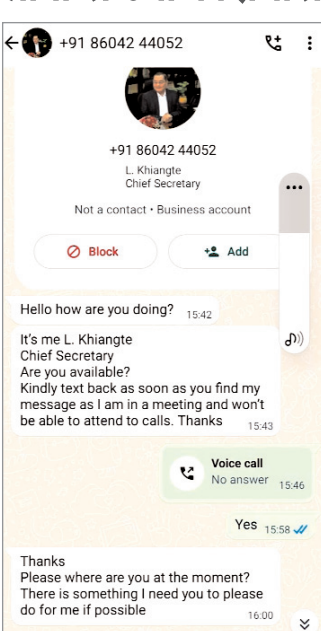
+91 86042 44052

+91 86042 44052
L. Khiangte
Chief Secretary

Not a contact • Business account

Block

Add

Hello how are you doing? 15:42

It's me L. Khiangte
Chief Secretary
Are you available?
Kindly text back as soon as you find my message as I am in a meeting and won't be able to attend to calls. Thanks 15:43

Voice call
No answer 15:46

Yes 15:58

Thanks
Please where are you at the moment?
There is something I need you to please do for me if possible 16:00